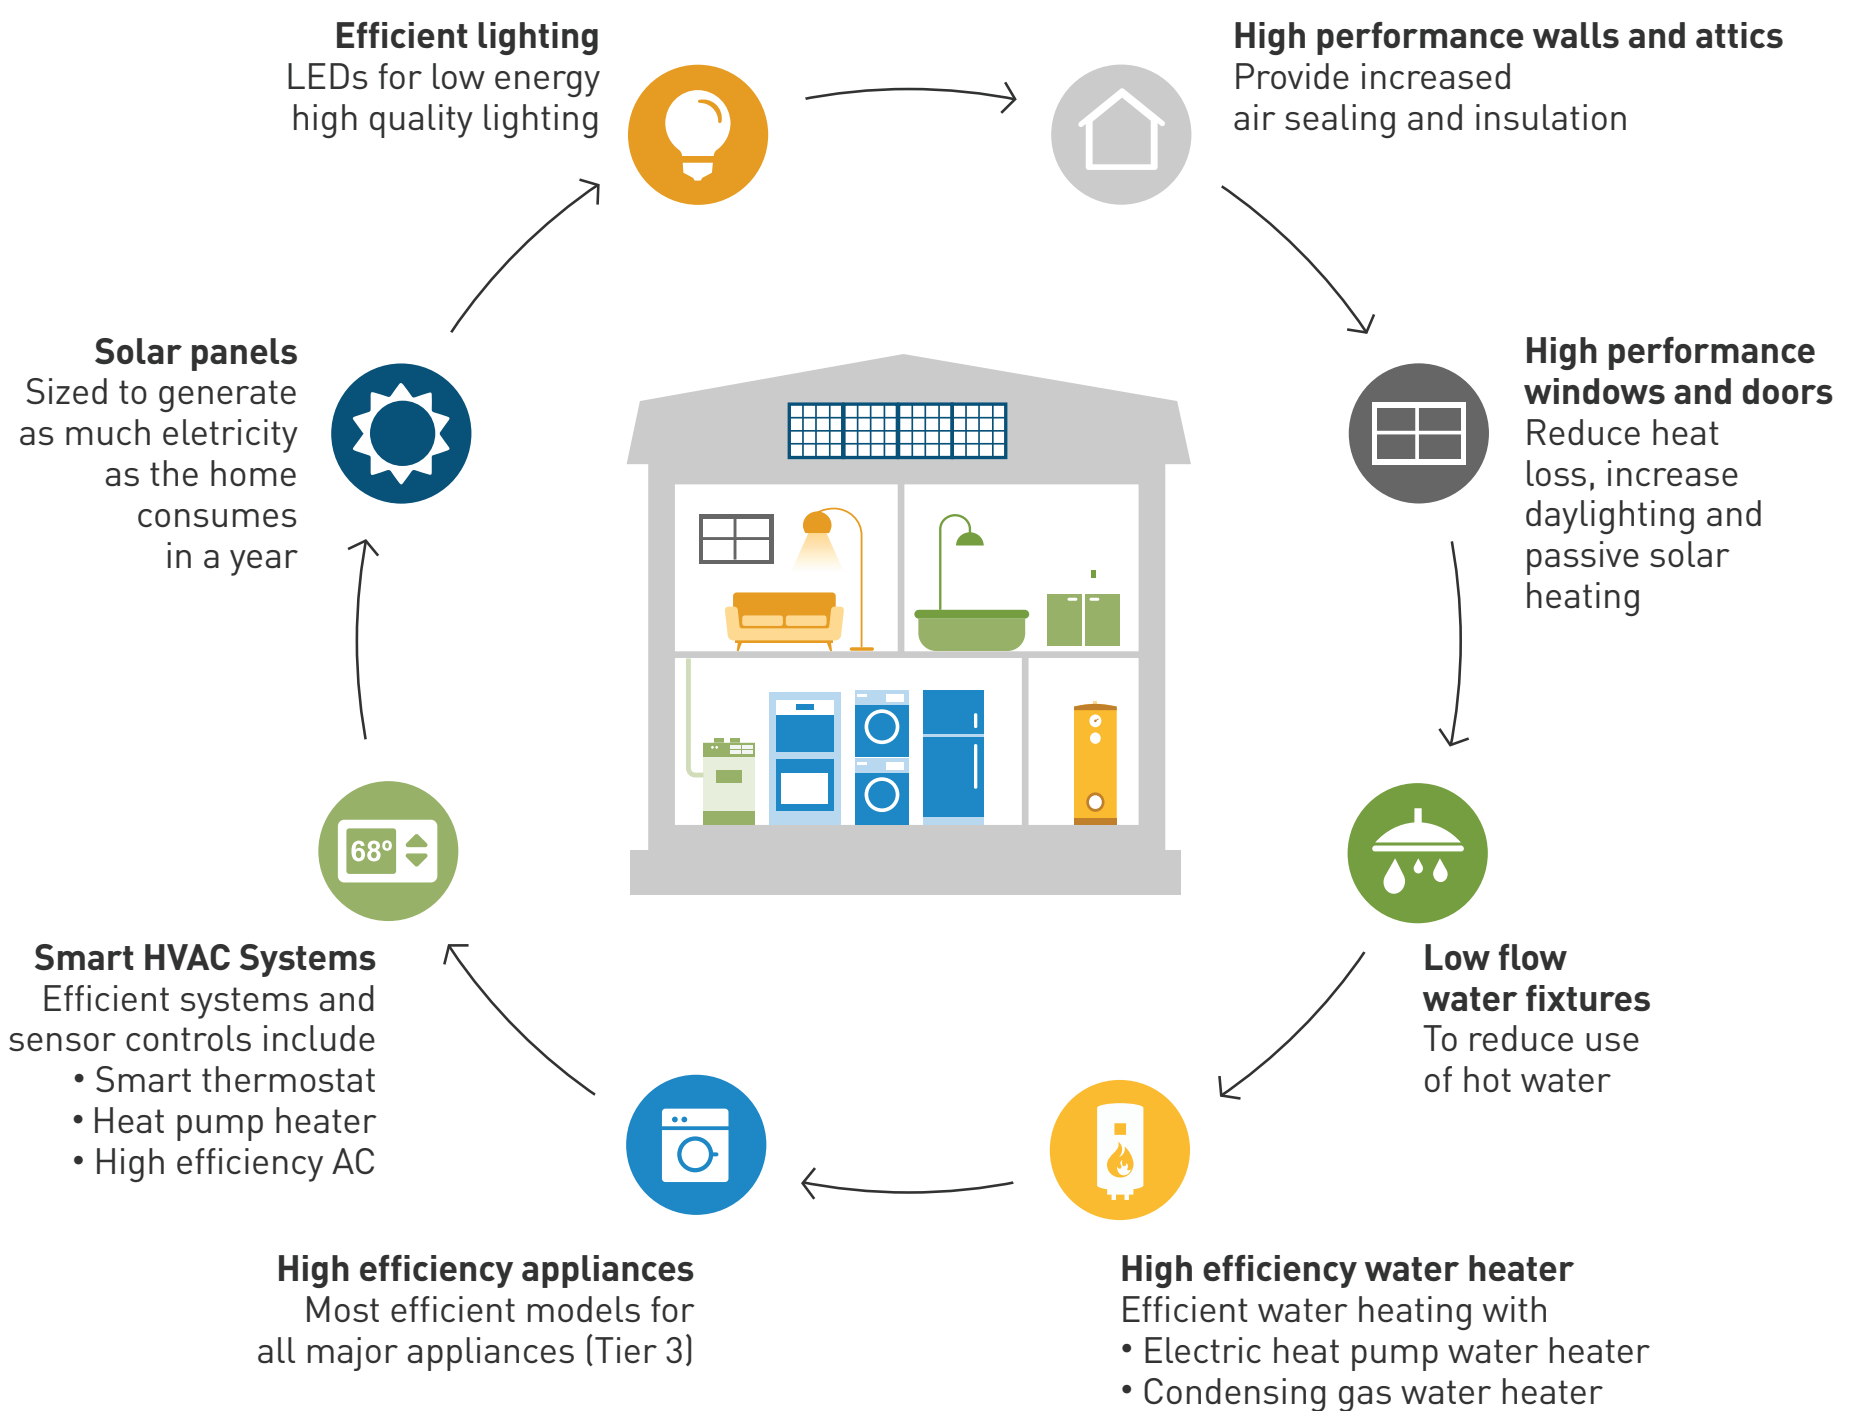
**Efficient lighting**
LEDs for low energy high quality lighting

**High performance walls and attics**
Provide increased air sealing and insulation

**High performance windows and doors**
Reduce heat loss, increase daylighting and passive solar heating

**Low flow water fixtures**
To reduce use of hot water

**High efficiency water heater**
Efficient water heating with
• Electric heat pump water heater
• Condensing gas water heater

**High efficiency appliances**
Most efficient models for all major appliances (Tier 3)

**Smart HVAC Systems**
Efficient systems and sensor controls include
• Smart thermostat
• Heat pump heater
• High efficiency AC

68º

**Solar panels**
Sized to generate as much eletricity as the home consumes in a year